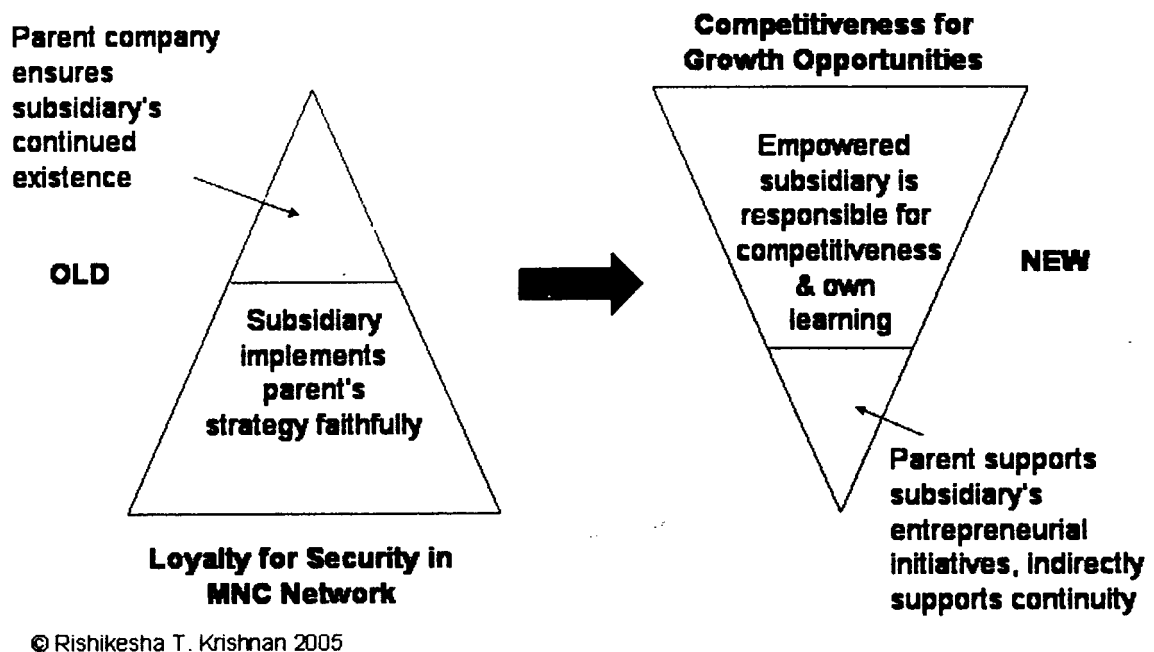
Parent company ensures subsidiary's continued existence

OLD

Subsidiary implements parent's strategy faithfully

Loyalty for Security in MNC Network

Competitiveness for Growth Opportunities

Empowered subsidiary is responsible for competitiveness & own learning

NEW

Parent supports subsidiary's entrepreneurial initiatives, indirectly supports continuity

© Rishikesha T. Krishnan 2005